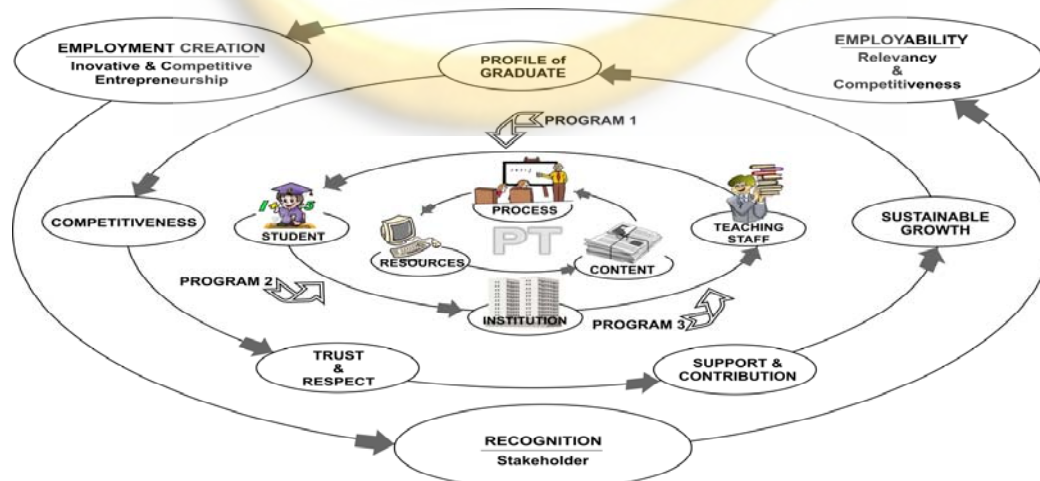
EMPLOYMENT CREATION
Inovative & Competitive Entrepreneurship

PROFILE of GRADUATE

EMPLOYABILITY
Relevancy & Competitiveness

PROGRAM 1

COMPETITIVENESS

STUDENT

PROCESS

PT

RESOURCES

CONTENT

TEACHING STAFF

SUSTAINABLE GROWTH

PROGRAM 2

INSTITUTION

PROGRAM 3

TRUST & RESPECT

SUPPORT & CONTRIBUTION

RECOGNITION
Stakeholder